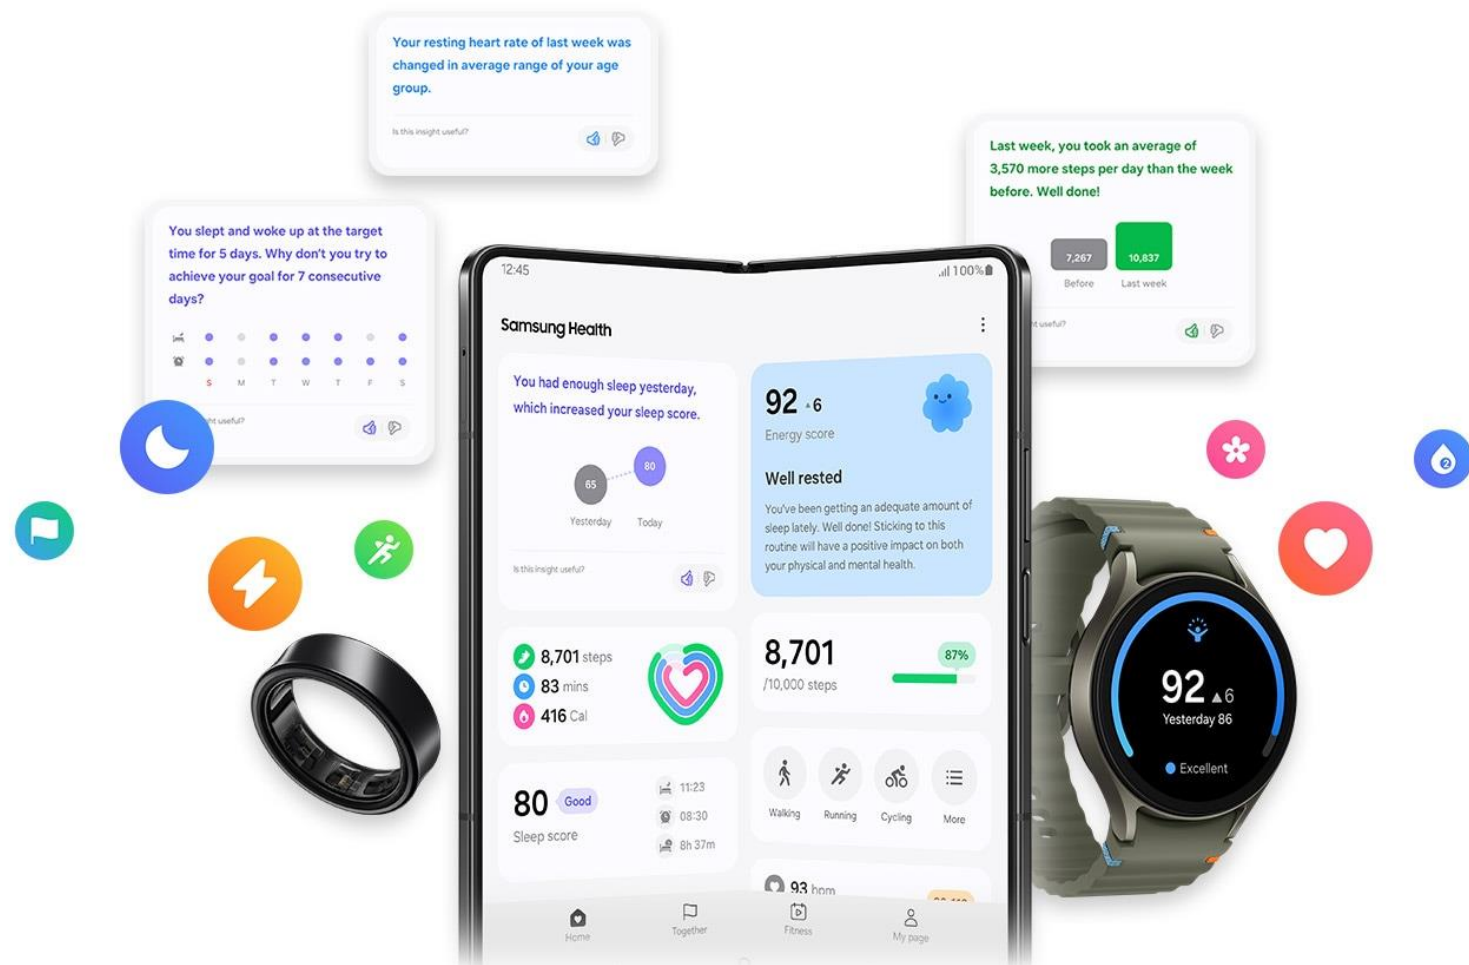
Your resting heart rate of last week was changed in average range of your age group.

Is this insight useful?

You slept and woke up at the target time for 5 days. Why don't you try to achieve your goal for 7 consecutive days?

S M T W T F S

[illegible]ht useful?

Last week, you took an average of 3,570 more steps per day than the week before. Well done!

7,267
Before

10,837
Last week

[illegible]t useful?

12:45

100%

Samsung Health

You had enough sleep yesterday, which increased your sleep score.

65
Yesterday

80
Today

Is this insight useful?

92 ▲6
Energy score

Well rested

You've been getting an adequate amount of sleep lately. Well done! Sticking to this routine will have a positive impact on both your physical and mental health.

8,701 steps
83 mins
416 Cal

8,701
/10,000 steps
87%

80 Good
Sleep score

11:23
08:30
8h 37m

Walking
Running
Cycling
More

93 bpm

Home
Together
Fitness
My page

92 ▲6
Yesterday 86
Excellent